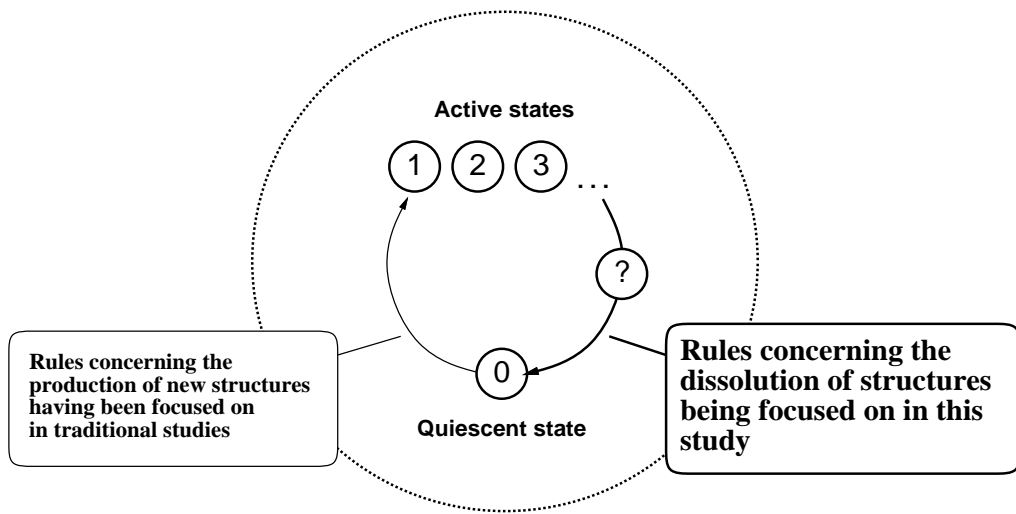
Active states

1 2 3 ...

?

0

Quiescent state

Rules concerning the production of new structures having been focused on in traditional studies

Rules concerning the dissolution of structures being focused on in this study